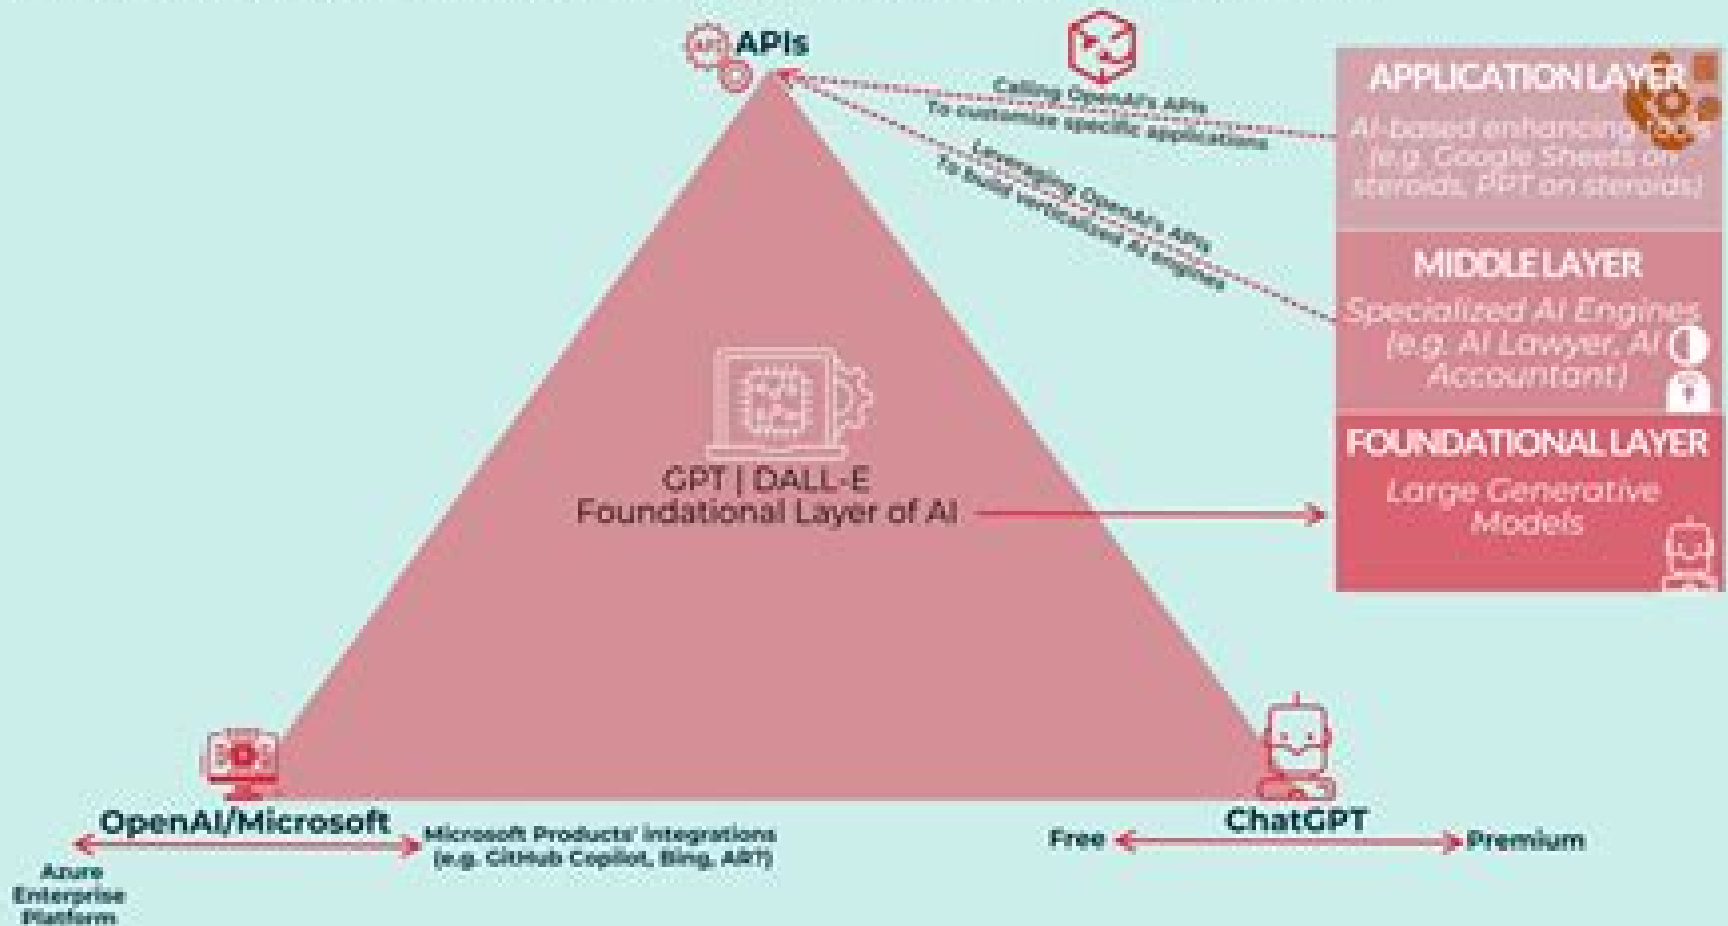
APIs

Calling OpenAI's APIs
To customize specific applications

Leveraging OpenAI's APIs
To build verticalized AI engines

APPLICATION LAYER
AI-based enhancing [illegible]
(e.g. Google Sheets on steroids, PPT on steroids)

MIDDLE LAYER
Specialized AI Engines
(e.g. AI Lawyer, AI Accountant)

FOUNDATIONAL LAYER
Large Generative Models

GPT | DALL-E
Foundational Layer of AI

OpenAI/Microsoft
Azure Enterprise Platform
Microsoft Products' integrations (e.g. GitHub Copilot, Bing, ART)

ChatGPT
Free
Premium